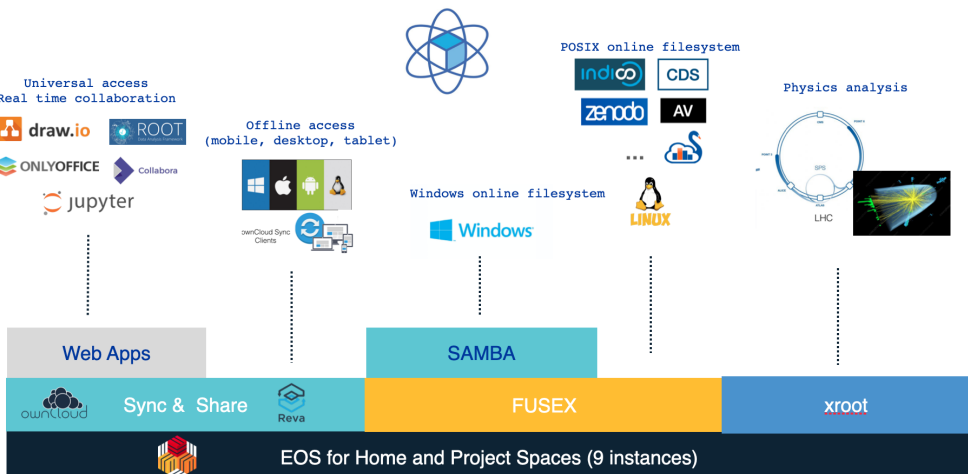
Universal access
Real time collaboration

draw.io
ROOT
Data Analysis Framework
ONLYOFFICE
Collabora
jupyter

Offline access
(mobile, desktop, tablet)

ownCloud Sync Clients

Windows online filesystem

Windows

POSIX online filesystem

indico
CDS
zenodo
AV
...
LINUX

Physics analysis

SPS
LHC

Web Apps

SAMBA

ownCloud
Sync & Share
Reva

FUSEX

xroot

EOS for Home and Project Spaces (9 instances)